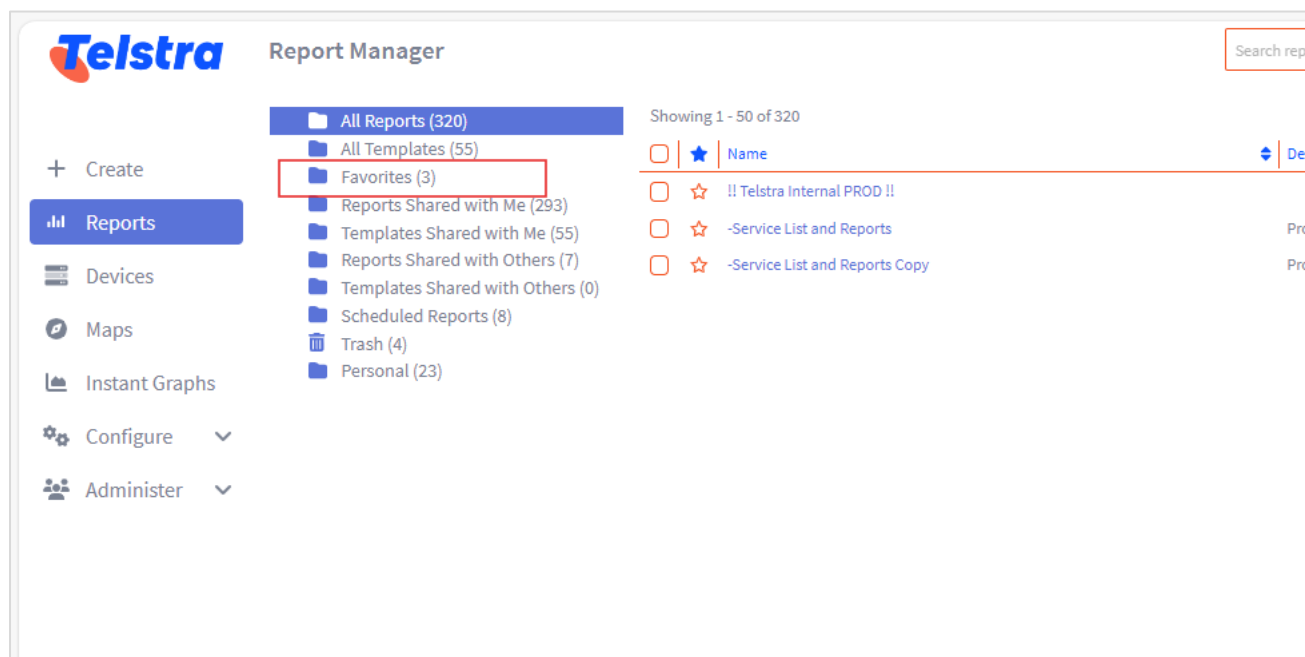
Telstra

Report Manager

Search rep

+ Create
Reports
Devices
Maps
Instant Graphs
Configure
Administer

All Reports (320)
All Templates (55)
Favorites (3)
Reports Shared with Me (293)
Templates Shared with Me (55)
Reports Shared with Others (7)
Templates Shared with Others (0)
Scheduled Reports (8)
Trash (4)
Personal (23)

Showing 1 - 50 of 320

| | | Name | De |
|---|---|---|---|
| | | !! Telstra Internal PROD !! | |
| | | -Service List and Reports | Pro |
| | | -Service List and Reports Copy | Pro |